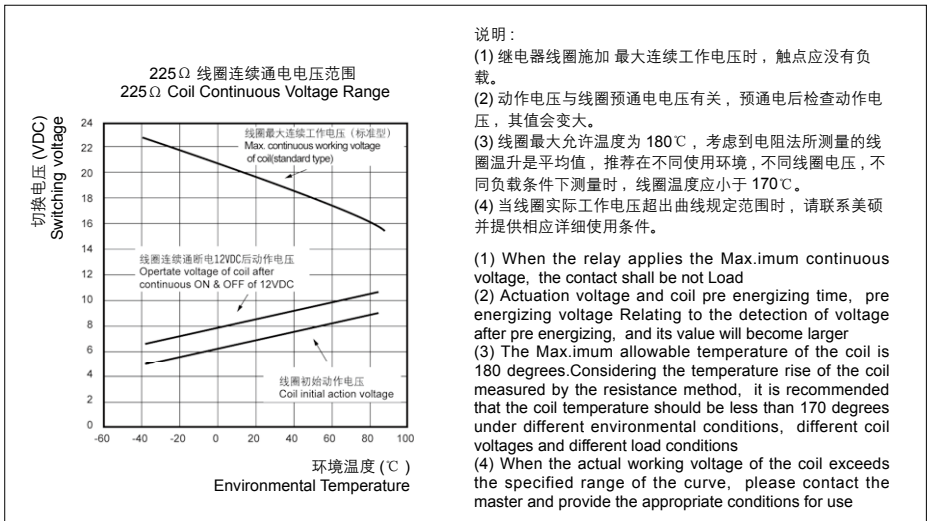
225Ω 线圈连续通电电压范围
225Ω Coil Continuous Voltage Range

切换电压 (VDC)
Switching voltage

24
22
20
18
16
14
12
10
8
6
4
2
0

-60 -40 -20 0 20 40 60 80 100

线圈最大连续工作电压（标准型）
Max. continuous working voltage of coil(standard type)

线圈连续通断电12VDC后动作电压
Opertate voltage of coil after continuous ON & OFF of 12VDC

线圈初始动作电压
Coil initial action voltage

环境温度 (℃ )
Environmental Temperature

说明：
(1) 继电器线圈施加 最大连续工作电压时，触点应没有负载。
(2) 动作电压与线圈预通电电压有关，预通电后检查动作电压，其值会变大。
(3) 线圈最大允许温度为 180℃，考虑到电阻法所测量的线圈温升是平均值，推荐在不同使用环境，不同线圈电压，不同负载条件下测量时，线圈温度应小于 170℃。
(4) 当线圈实际工作电压超出曲线规定范围时，请联系美硕并提供相应详细使用条件。

(1) When the relay applies the Max.imum continuous voltage, the contact shall be not Load
(2) Actuation voltage and coil pre energizing time, pre energizing voltage Relating to the detection of voltage after pre energizing, and its value will become larger
(3) The Max.imum allowable temperature of the coil is 180 degrees.Considering the temperature rise of the coil measured by the resistance method, it is recommended that the coil temperature should be less than 170 degrees under different environmental conditions, different coil voltages and different load conditions
(4) When the actual working voltage of the coil exceeds the specified range of the curve, please contact the master and provide the appropriate conditions for use